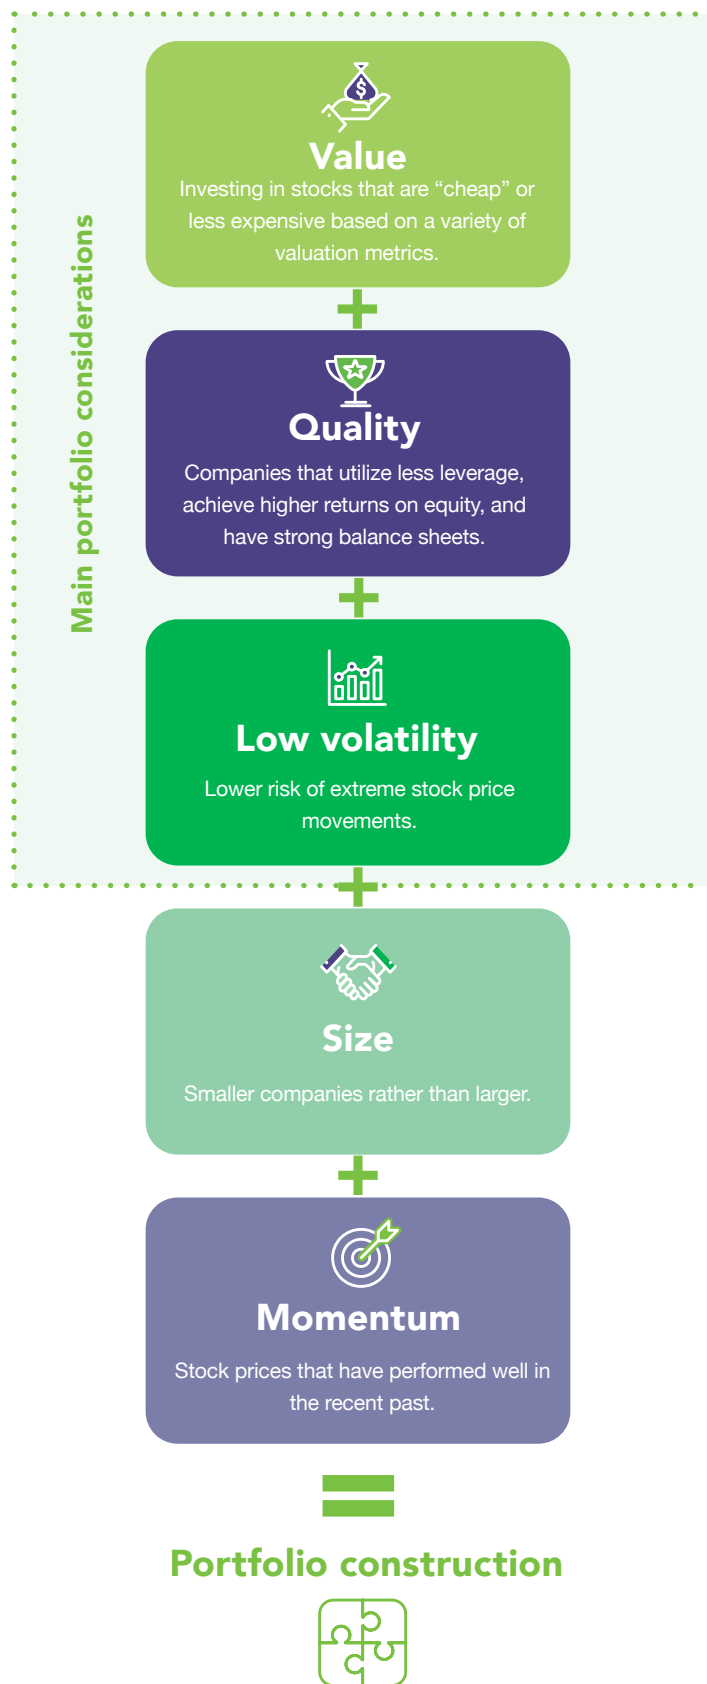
Main portfolio considerations

$

Value
Investing in stocks that are “cheap” or less expensive based on a variety of valuation metrics.

+

Quality
Companies that utilize less leverage, achieve higher returns on equity, and have strong balance sheets.

+

Low volatility
Lower risk of extreme stock price movements.

+

Size
Smaller companies rather than larger.

+

Momentum
Stock prices that have performed well in the recent past.

=

Portfolio construction